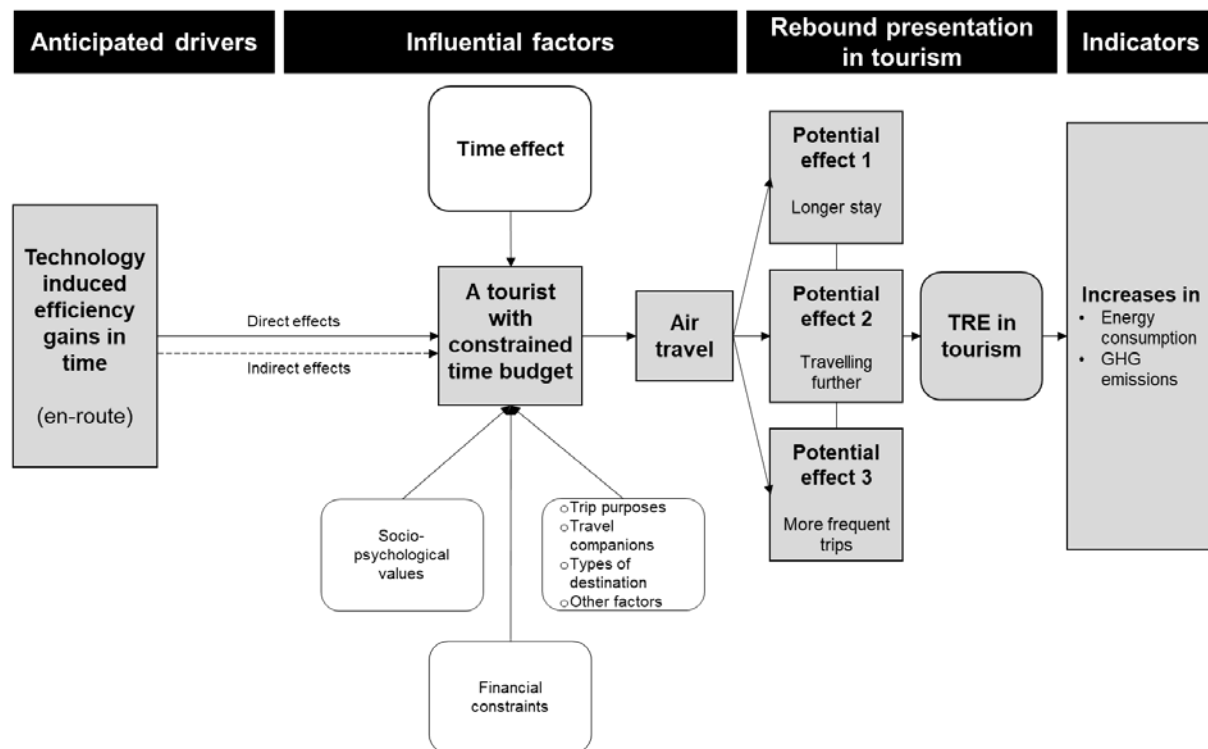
Anticipated drivers

Influential factors

Rebound presentation in tourism

Indicators

Technology induced efficiency gains in time

(en-route)

Direct effects

Indirect effects

Time effect

A tourist with constrained time budget

Socio-psychological values

Financial constraints

○Trip purposes
○Travel companions
○Types of destination
○Other factors

Air travel

Potential effect 1

Longer stay

Potential effect 2

Travelling further

Potential effect 3

More frequent trips

TRE in tourism

Increases in
• Energy consumption
• GHG emissions